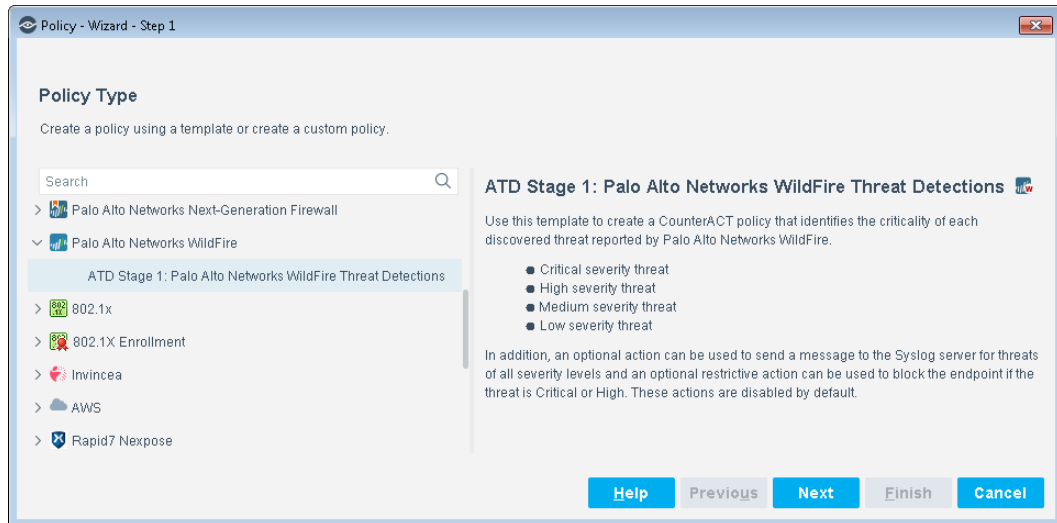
Policy - Wizard - Step 1

Policy Type

Create a policy using a template or create a custom policy.

Search

Palo Alto Networks Next-Generation Firewall

Palo Alto Networks WildFire

ATD Stage 1: Palo Alto Networks WildFire Threat Detections

802.1x

802.1X Enrollment

Invincea

AWS

Rapid7 Nexpose

ATD Stage 1: Palo Alto Networks WildFire Threat Detections

Use this template to create a CounterACT policy that identifies the criticality of each discovered threat reported by Palo Alto Networks WildFire.

- Critical severity threat
- High severity threat
- Medium severity threat
- Low severity threat

In addition, an optional action can be used to send a message to the Syslog server for threats of all severity levels and an optional restrictive action can be used to block the endpoint if the threat is Critical or High. These actions are disabled by default.

Help Previous Next Finish Cancel